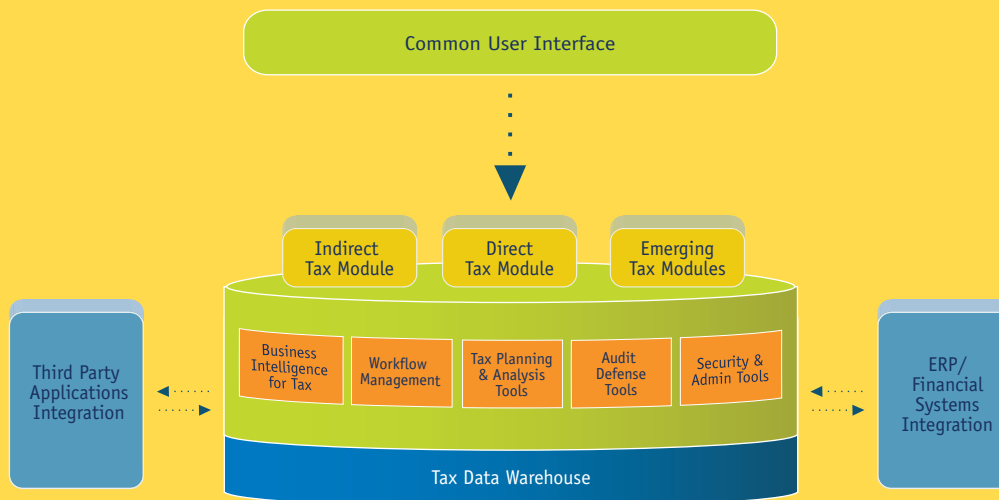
Common User Interface

Indirect Tax Module

Direct Tax Module

Emerging Tax Modules

Third Party Applications Integration

Business Intelligence for Tax

Workflow Management

Tax Planning & Analysis Tools

Audit Defense Tools

Security & Admin Tools

ERP/ Financial Systems Integration

Tax Data Warehouse